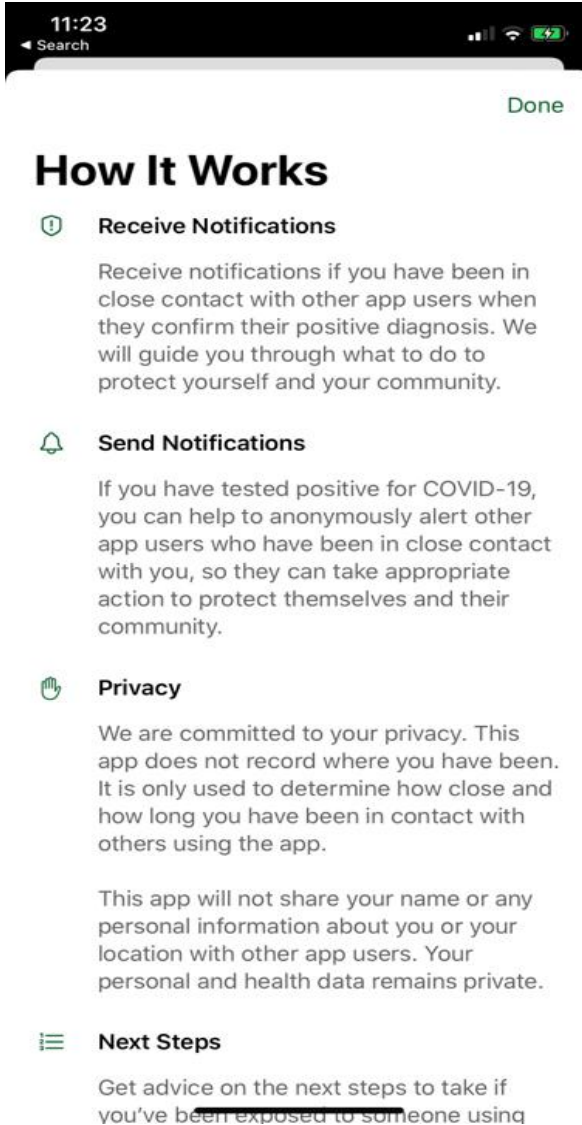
11:23
◂ Search

Done

How It Works

Receive Notifications

Receive notifications if you have been in close contact with other app users when they confirm their positive diagnosis. We will guide you through what to do to protect yourself and your community.

Send Notifications

If you have tested positive for COVID-19, you can help to anonymously alert other app users who have been in close contact with you, so they can take appropriate action to protect themselves and their community.

Privacy

We are committed to your privacy. This app does not record where you have been. It is only used to determine how close and how long you have been in contact with others using the app.

This app will not share your name or any personal information about you or your location with other app users. Your personal and health data remains private.

Next Steps

Get advice on the next steps to take if you've been exposed to someone using